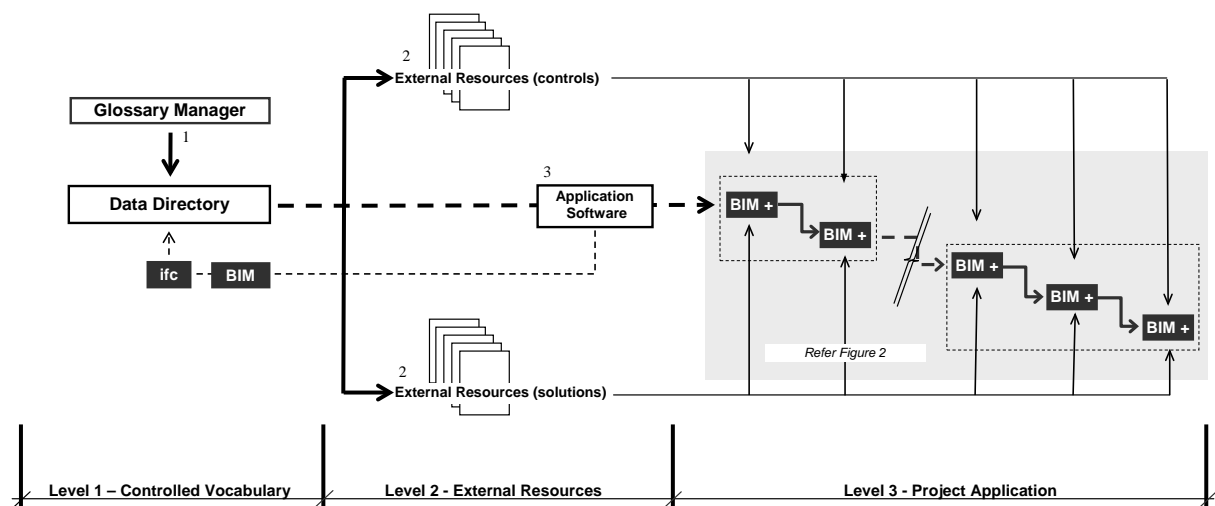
2
External Resources (controls)

Glossary Manager

1

Data Directory

3
Application Software

BIM +

BIM +

ifc

BIM

BIM +

BIM +

BIM +

Refer Figure 2

2
External Resources (solutions)

Level 1 – Controlled Vocabulary

Level 2 - External Resources

Level 3 - Project Application